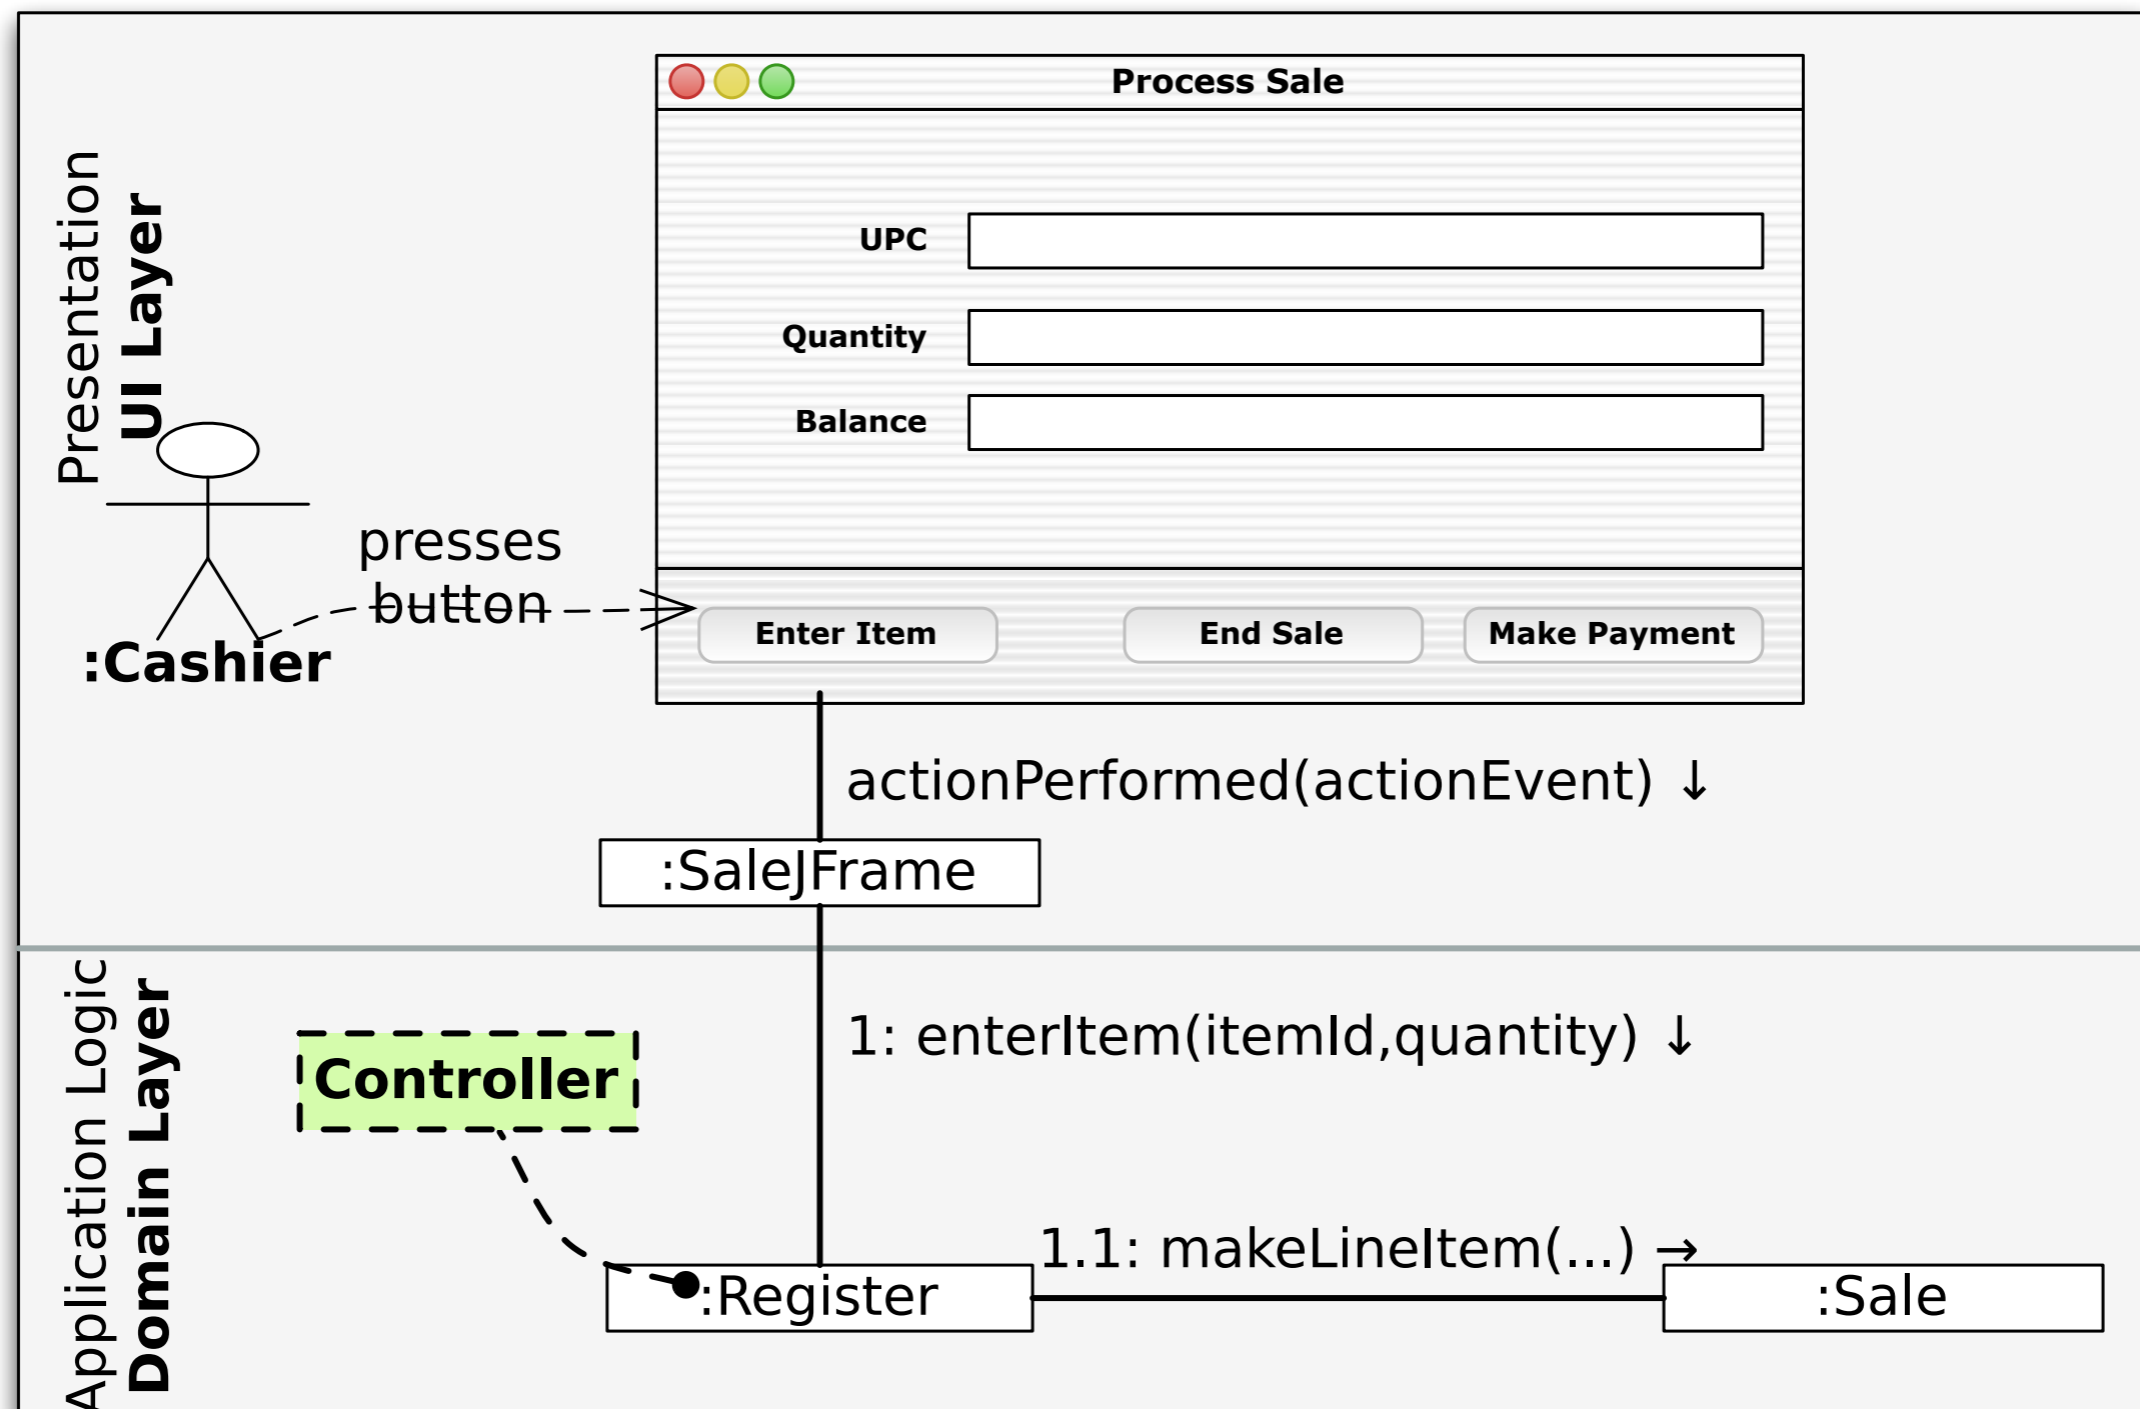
Presentation
UI Layer

Process Sale

UPC

Quantity

Balance

presses button

Enter Item

End Sale

Make Payment

:Cashier

actionPerformed(actionEvent) ↓

:SaleJFrame

Application Logic
Domain Layer

Controller

1: enterItem(itemId,quantity) ↓

1.1: makeLineItem(...) →

:Register

:Sale